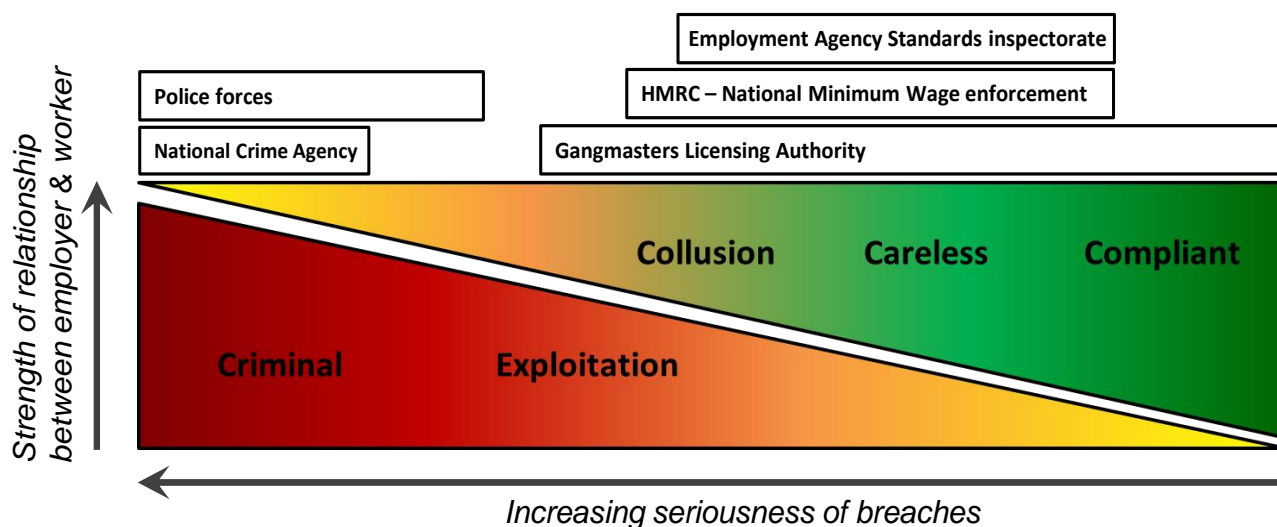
Employment Agency Standards inspectorate

Police forces

HMRC – National Minimum Wage enforcement

National Crime Agency

Gangmasters Licensing Authority

Strength of relationship between employer & worker

Collusion

Careless

Compliant

Criminal

Exploitation

Increasing seriousness of breaches